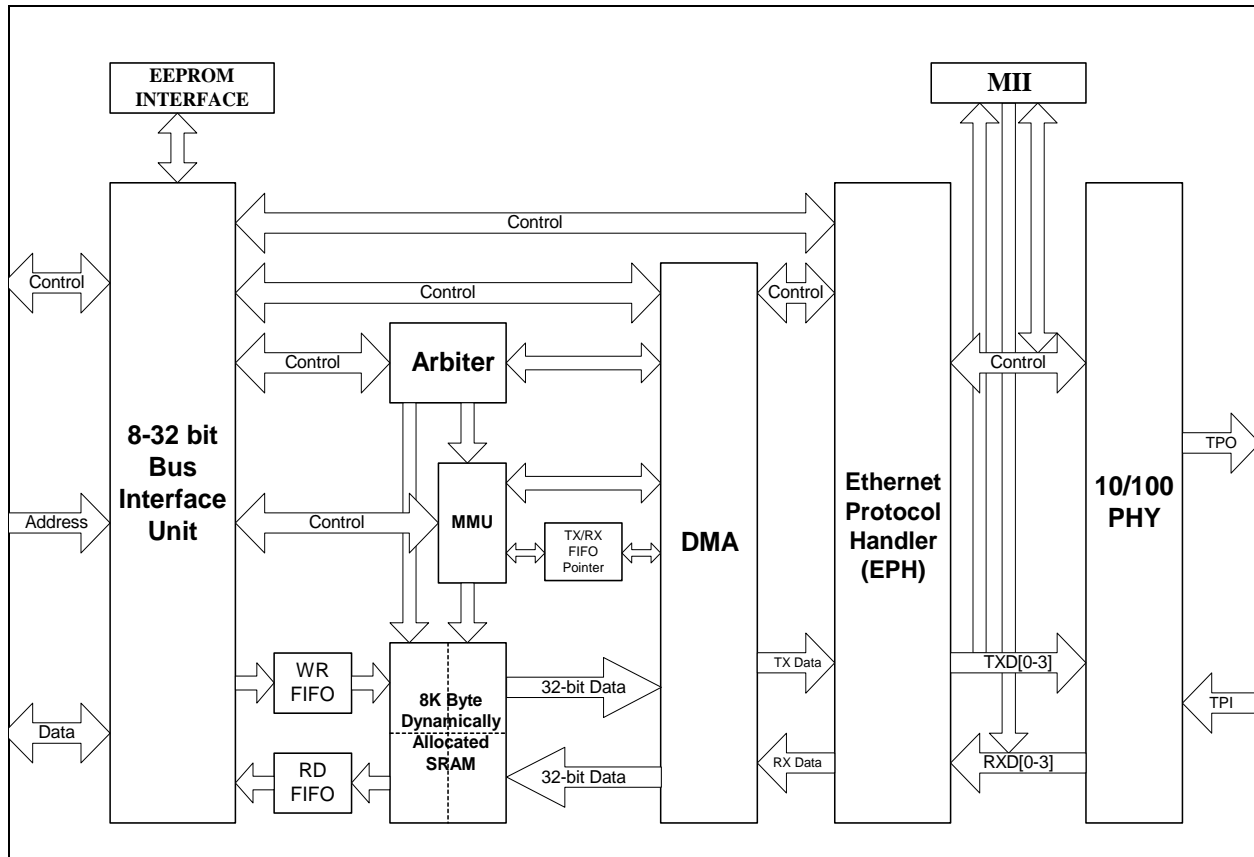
EEPROM INTERFACE

MII

Control

Control

Control

Control

Control

Arbiter

Control

8-32 bit Bus Interface Unit

Address

Control

MMU

TX/RX FIFO Pointer

DMA

Ethernet Protocol Handler (EPH)

10/100 PHY

TPO

WR FIFO

8K Byte Dynamically Allocated SRAM

32-bit Data

TX Data

TXD[0-3]

Data

TPI

RD FIFO

32-bit Data

RX Data

RXD[0-3]